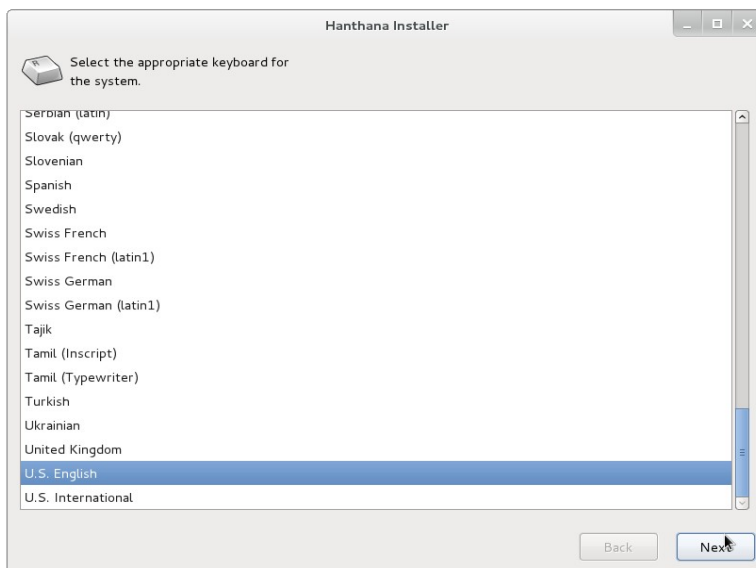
Hanthana Installer

Select the appropriate keyboard for the system.

Serbian (latin)
Slovak (qwerty)
Slovenian
Spanish
Swedish
Swiss French
Swiss French (latin1)
Swiss German
Swiss German (latin1)
Tajik
Tamil (Inscript)
Tamil (Typewriter)
Turkish
Ukrainian
United Kingdom
U.S. English
U.S. International

Back
Next